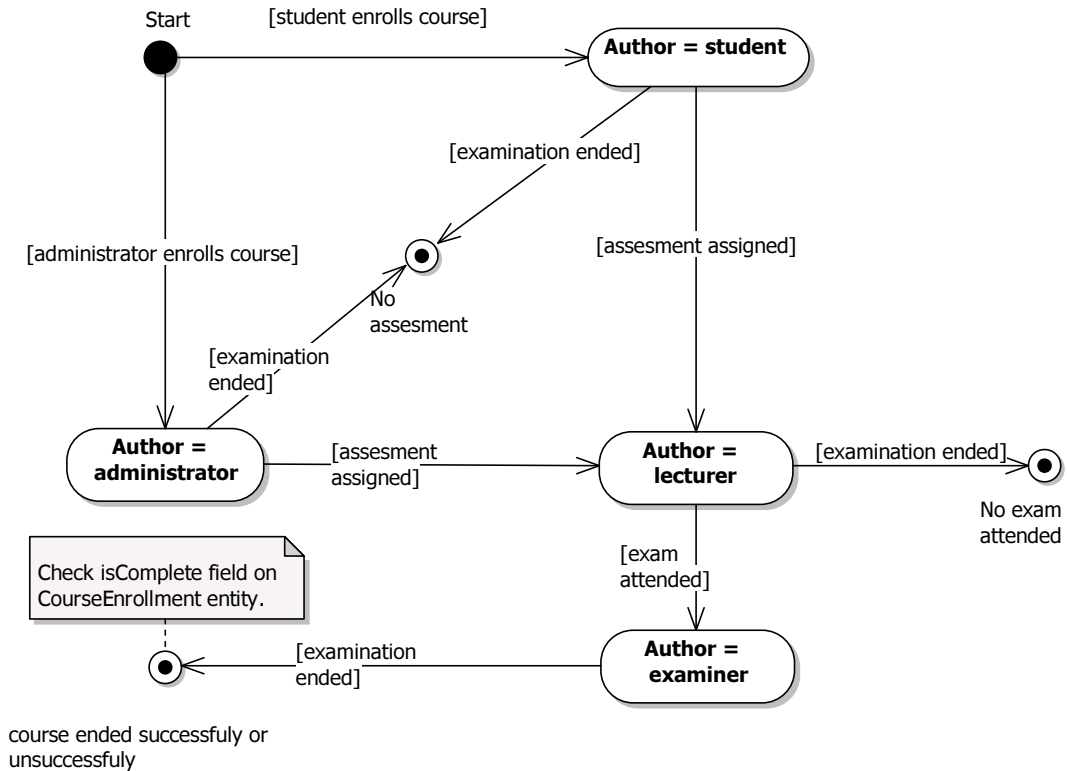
Start

[student enrolls course]

Author = student

[examination ended]

[administrator enrolls course]

[assesment assigned]

No assesment

[examination ended]

Author = administrator

[assesment assigned]

Author = lecturer

[examination ended]

No exam attended

[exam attended]

Check isComplete field on CourseEnrollment entity.

[examination ended]

Author = examiner

course ended successfuly or unsuccessfuly